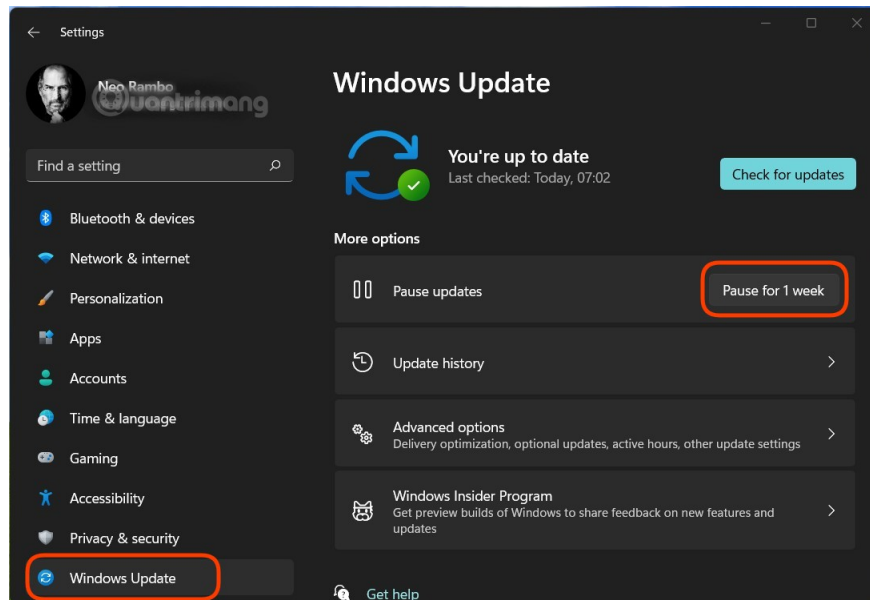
Settings

Neo Rambo
@uantrimang

Find a setting

Bluetooth & devices
Network & internet
Personalization
Apps
Accounts
Time & language
Gaming
Accessibility
Privacy & security
Windows Update

Windows Update

You're up to date
Last checked: Today, 07:02

Check for updates

More options

Pause updates
Pause for 1 week

Update history

Advanced options
Delivery optimization, optional updates, active hours, other update settings

Windows Insider Program
Get preview builds of Windows to share feedback on new features and updates

Get help